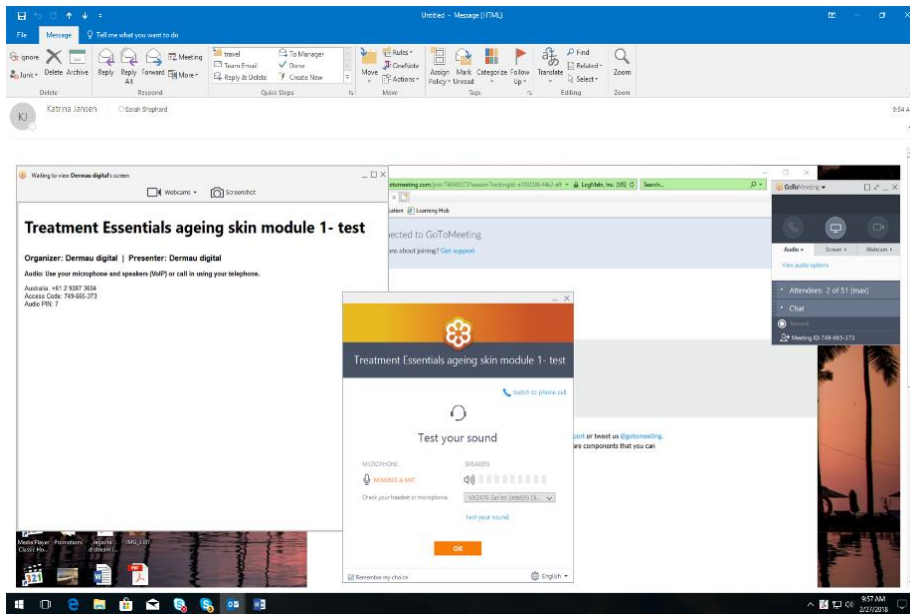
Untitled - Message (HTML)

File Message Tell me what you want to do

Ignore Junk Delete Archive Reply Reply All Forward Meeting More

Delete Respond

travel Team Email Reply & Delete To Manager Done Create New

Quick Steps

Move Rules OneNote Actions

Move

Assign Policy Mark Unread Categorize Follow Up

Tags

Translate Find Related Select

Editing

Zoom

Zoom

KJ Katrina Jansen Sarah Shepherd

9:54 A

Waiting to view Dermau digital's screen

Webcams Screenshot

Treatment Essentials ageing skin module 1- test

Organizer: Dermau digital | Presenter: Dermau digital

Audio: Use your microphone and speakers (VoIP) or call in using your telephone.

Australia: +61 2 9087 3604
Access Code: 749-665-273
Audio PIN: 7

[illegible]tomeeting.com/join/749665273?sessionTrackingId=a1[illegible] LogMeIn, Inc. [US] Search...

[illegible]cation Learning Hub

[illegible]ected to GoToMeeting

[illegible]ons about joining? Get support

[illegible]port or tweet us @gotomeeting.
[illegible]are components that you can

GoToMeeting

Audio Screen Webcam

View audio options

Attendees: 2 of 51 (max)

Chat

Record

Meeting ID 749-665-273

Treatment Essentials ageing skin module 1- test

Switch to phone call

Test your sound

MICROPHONE
MISSING A MIC
Check your headset or microphone.

SPEAKERS
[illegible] Series (Intel(R) Di...

Test your sound

OK

Remember my choice

English

Media Player Classic Ho... Promotions reports dropbox IMG_1337

9:57 AM
2/27/2018